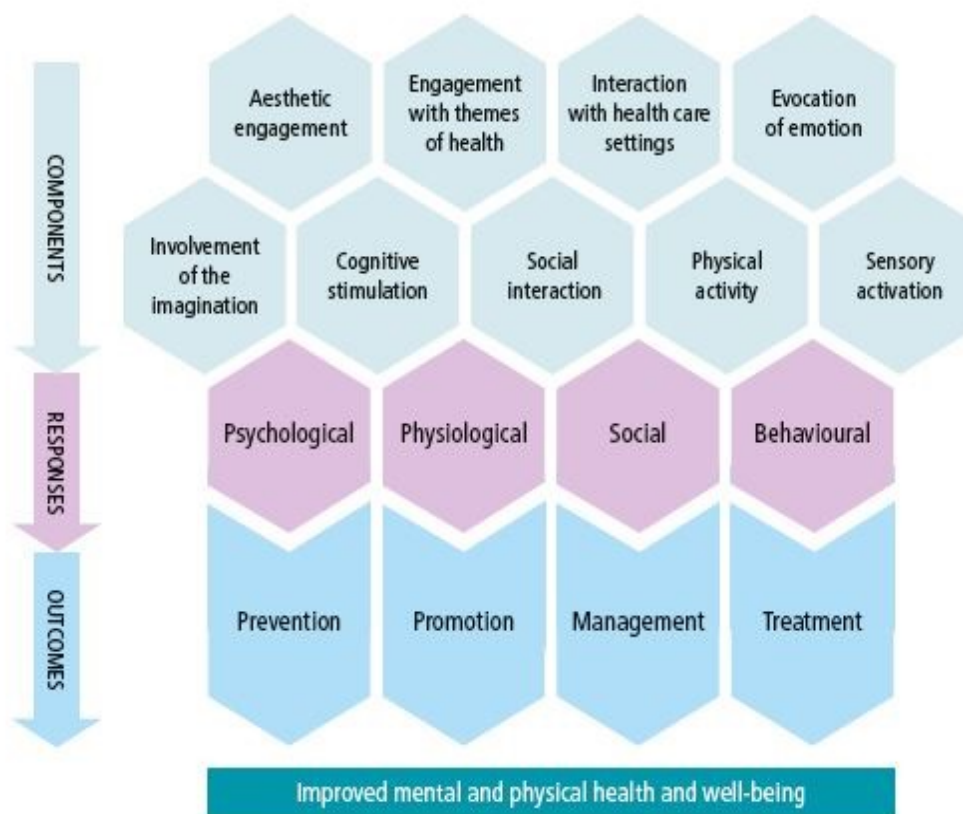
COMPONENTS

Aesthetic engagement

Engagement with themes of health

Interaction with health care settings

Evocation of emotion

Involvement of the imagination

Cognitive stimulation

Social interaction

Physical activity

Sensory activation

RESPONSES

Psychological

Physiological

Social

Behavioural

OUTCOMES

Prevention

Promotion

Management

Treatment

Improved mental and physical health and well-being